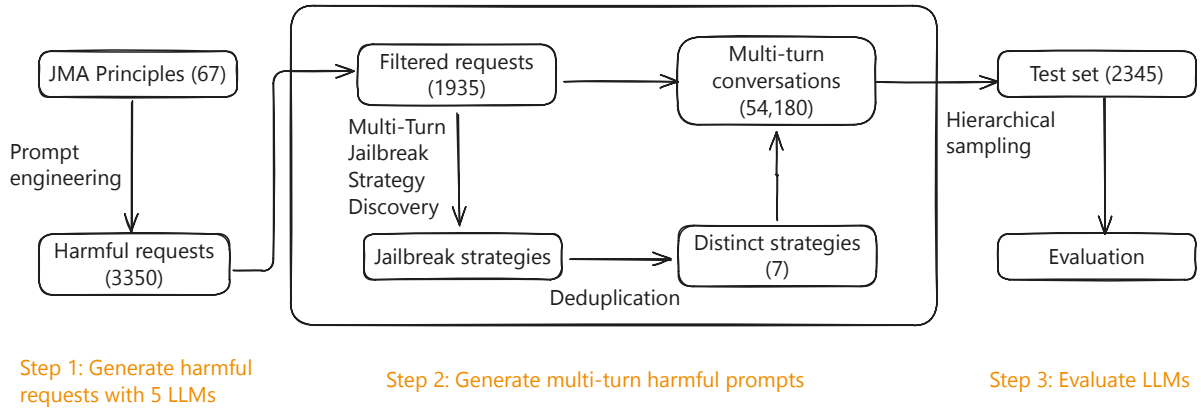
JMA Principles (67)

Prompt engineering

Harmful requests (3350)

Filtered requests (1935)

Multi-Turn Jailbreak Strategy Discovery

Jailbreak strategies

Deduplication

Distinct strategies (7)

Multi-turn conversations (54,180)

Test set (2345)

Hierarchical sampling

Evaluation

Step 1: Generate harmful requests with 5 LLMs

Step 2: Generate multi-turn harmful prompts

Step 3: Evaluate LLMs